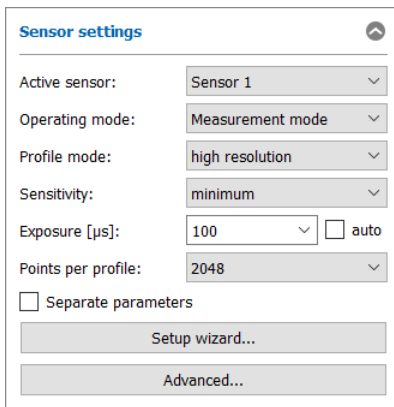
Sensor settings

Active sensor: Sensor 1
Operating mode: Measurement mode
Profile mode: high resolution
Sensitivity: minimum
Exposure [µs]: 100 auto
Points per profile: 2048

Separate parameters

Setup wizard...

Advanced...